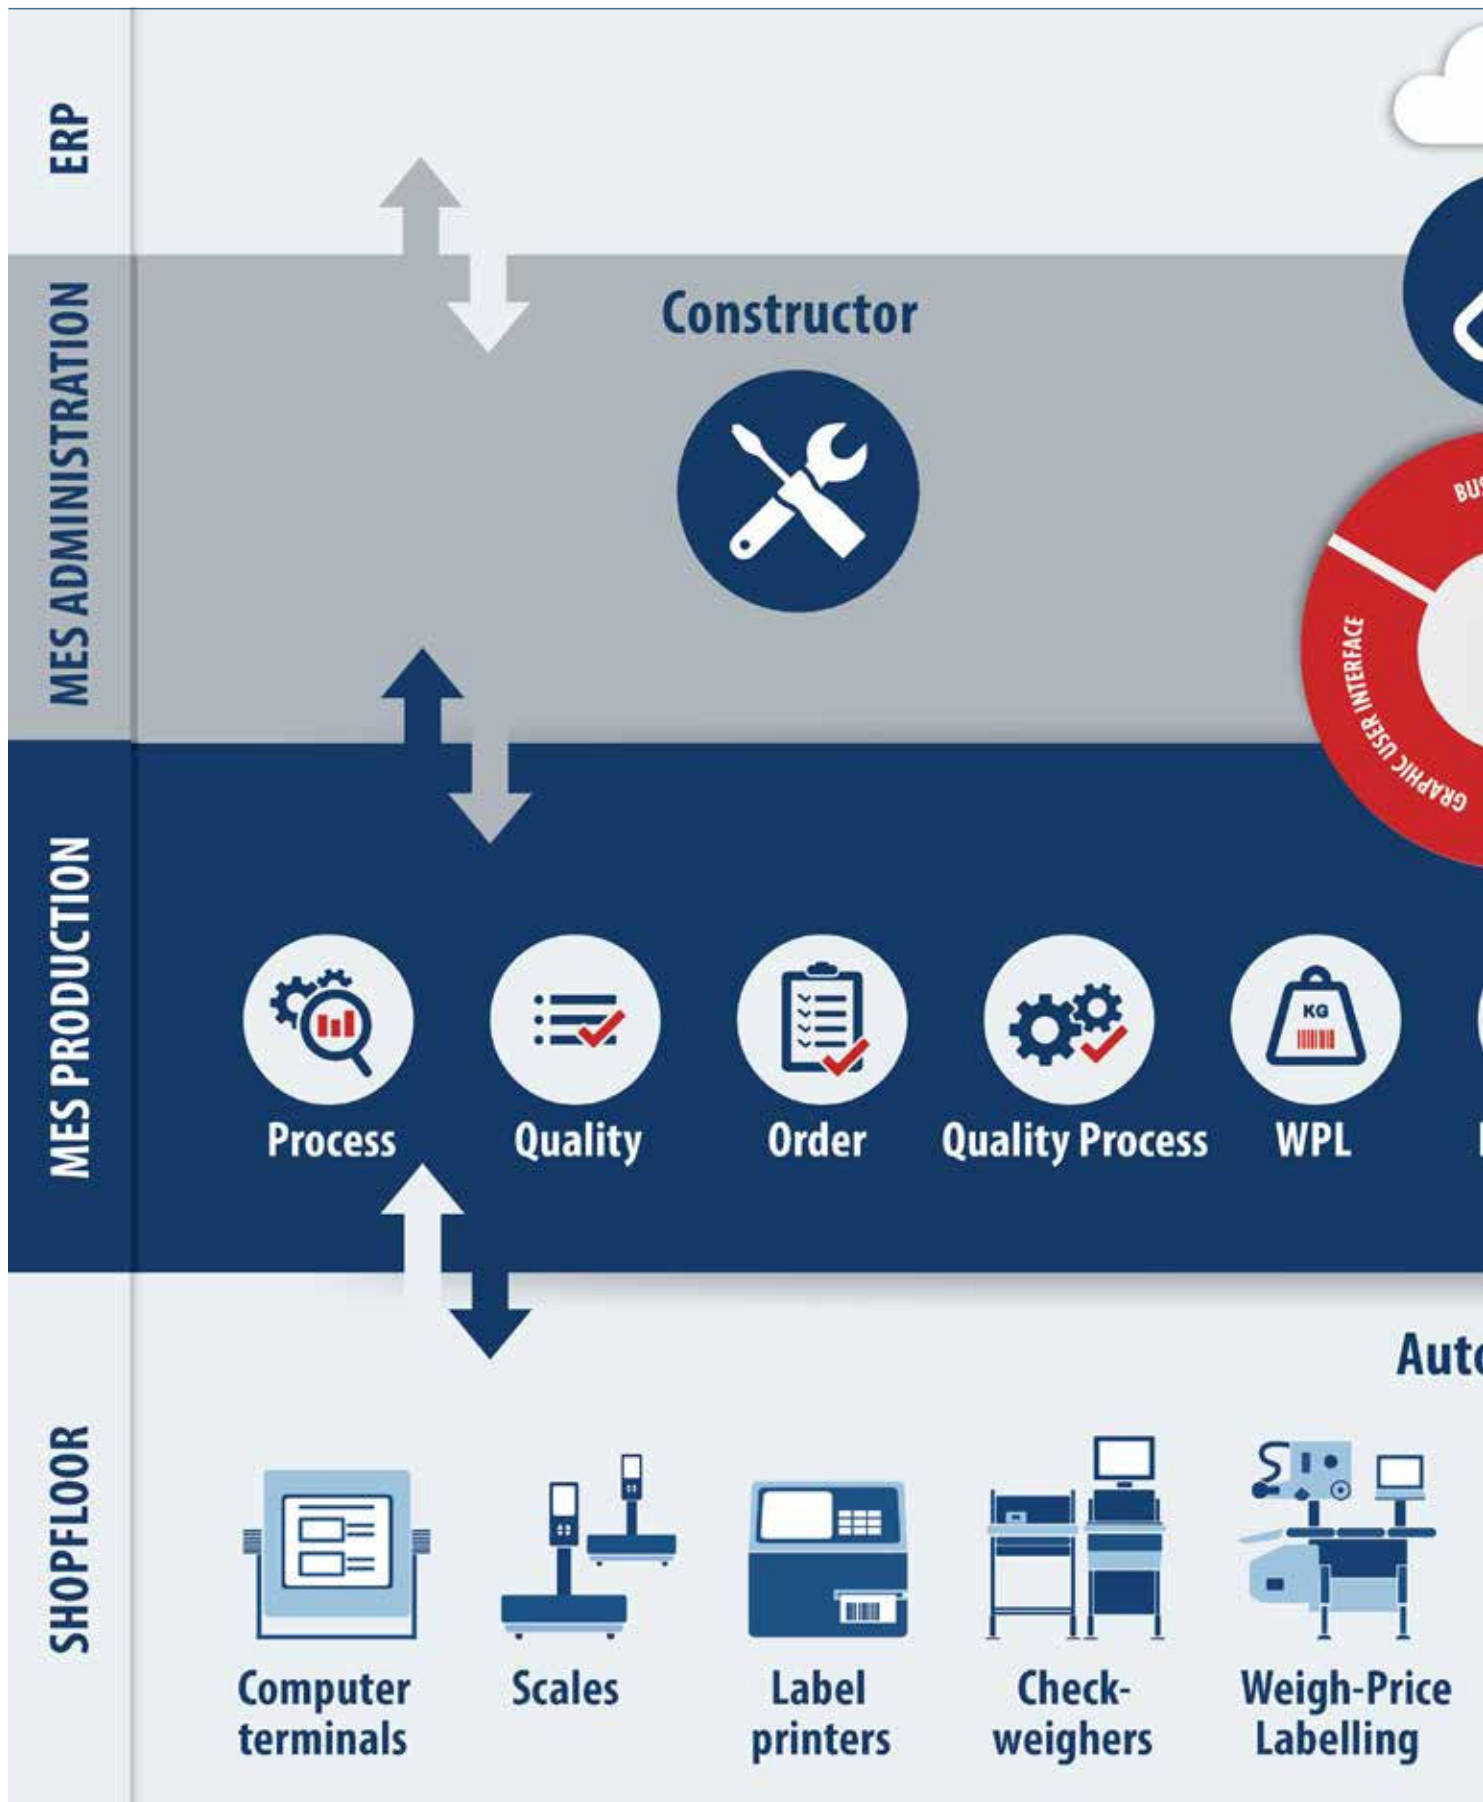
ERP

MES ADMINISTRATION

MES PRODUCTION

SHOPFLOOR

Constructor

BUS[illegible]

GRAPHIC USER INTERFACE

KG

Process

Quality

Order

Quality Process

WPL

Aut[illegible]

Computer terminals

Scales

Label printers

Checkweighers

Weigh-Price Labelling